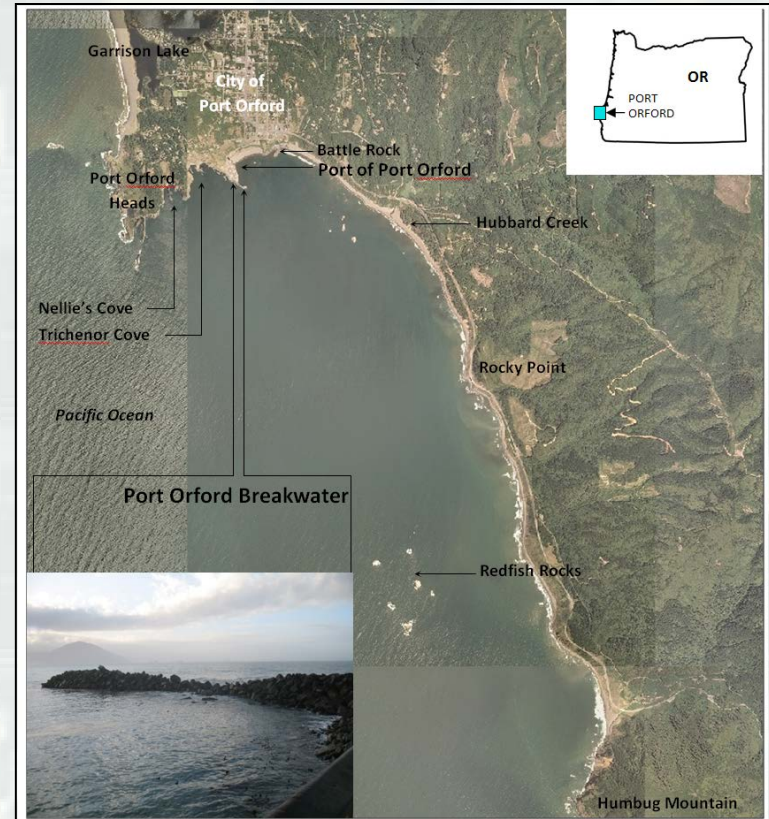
Garrison Lake

City of Port Orford

OR

PORT ORFORD

Battle Rock

Port of Port Orford

Port Orford Heads

Hubbard Creek

Nellie's Cove

Trichenor Cove

Rocky Point

Pacific Ocean

Port Orford Breakwater

Redfish Rocks

Humbug Mountain